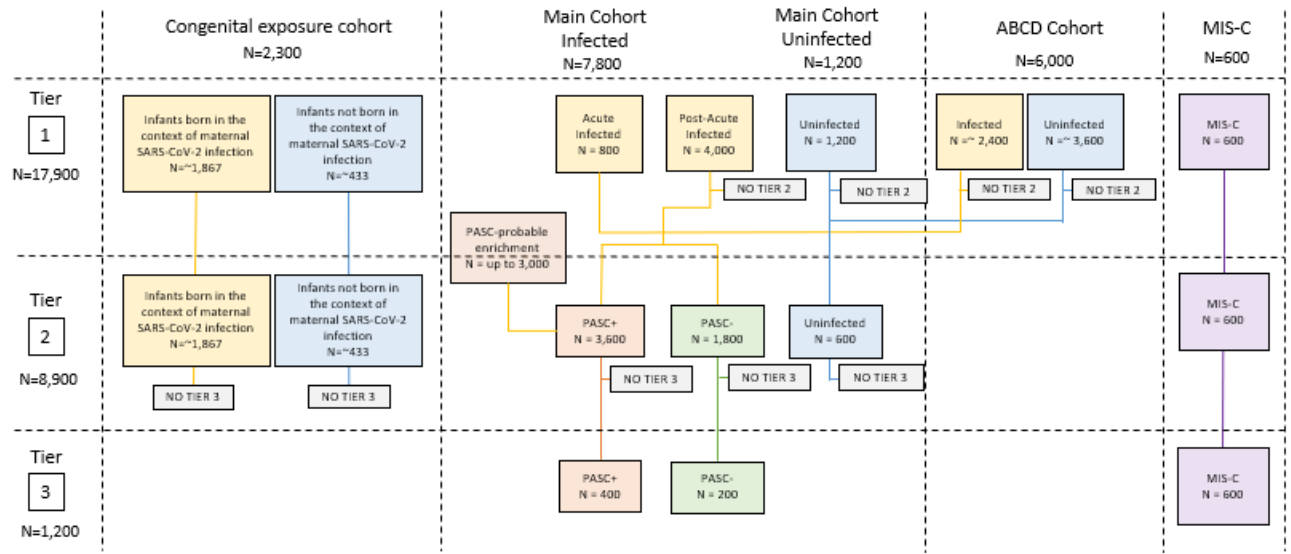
Congenital exposure cohort
N=2,300

Main Cohort Infected
N=7,800

Main Cohort Uninfected
N=1,200

ABCD Cohort
N=6,000

MIS-C
N=600

Tier
1
N=17,900

Infants born in the context of maternal SARS-CoV-2 infection
N=~1,867

Infants not born in the context of maternal SARS-CoV-2 infection
N=~433

Acute Infected
N = 800

Post-Acute Infected
N = 4,000

NO TIER 2

Uninfected
N = 1,200

NO TIER 2

Infected
N =~ 2,400

Uninfected
N =~ 3,600

NO TIER 2

NO TIER 2

MIS-C
N = 600

PASC-probable enrichment
N = up to 3,000

Tier
2
N=8,900

Infants born in the context of maternal SARS-CoV-2 infection
N=~1,867

Infants not born in the context of maternal SARS-CoV-2 infection
N=~433

NO TIER 3

NO TIER 3

PASC+
N = 3,600

PASC-
N = 1,800

Uninfected
N = 600

NO TIER 3

NO TIER 3

NO TIER 3

MIS-C
N = 600

Tier
3
N=1,200

PASC+
N = 400

PASC-
N = 200

MIS-C
N = 600